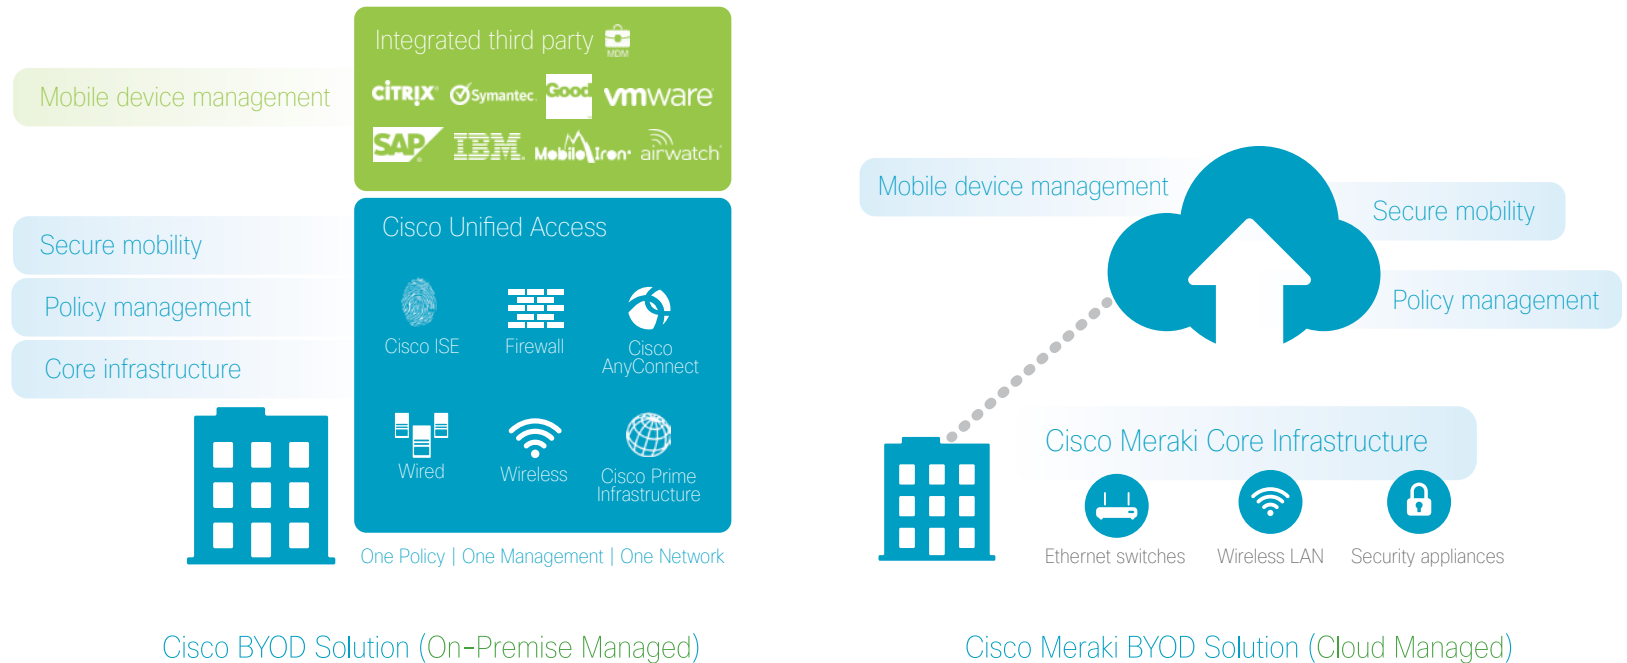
Integrated third party

MDM

CITRIX Symantec. Good vmware

SAP IBM. MobileIron airwatch

Mobile device management

Secure mobility

Policy management

Core infrastructure

Cisco Unified Access

Cisco ISE

Firewall

Cisco AnyConnect

Wired

Wireless

Cisco Prime Infrastructure

One Policy | One Management | One Network

Cisco BYOD Solution (On-Premise Managed)

Mobile device management

Secure mobility

Policy management

Cisco Meraki Core Infrastructure

Ethernet switches

Wireless LAN

Security appliances

Cisco Meraki BYOD Solution (Cloud Managed)